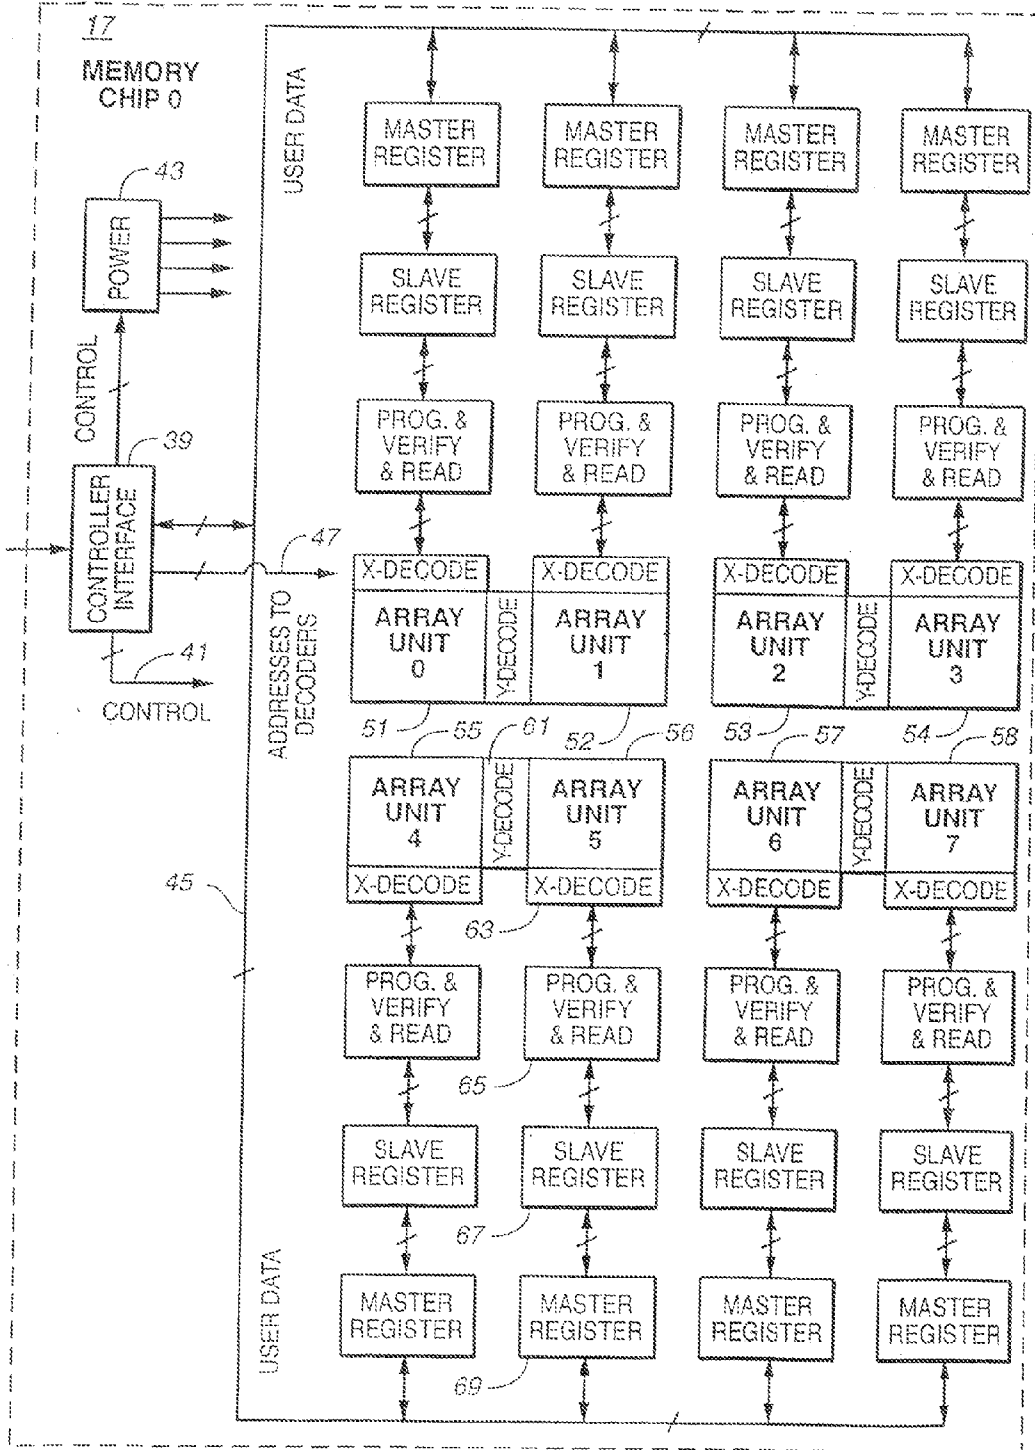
17
MEMORY CHIP 0

USER DATA

MASTER REGISTER
MASTER REGISTER
MASTER REGISTER
MASTER REGISTER

43
POWER

SLAVE REGISTER
SLAVE REGISTER
SLAVE REGISTER
SLAVE REGISTER

CONTROL

39

PROG. & VERIFY & READ
PROG. & VERIFY & READ
PROG. & VERIFY & READ
PROG. & VERIFY & READ

CONTROLLER INTERFACE

47

X-DECODE
X-DECODE
X-DECODE
X-DECODE

ARRAY UNIT 0
Y-DECODE
ARRAY UNIT 1
ARRAY UNIT 2
Y-DECODE
ARRAY UNIT 3

ADDRESSES TO DECODERS

41
CONTROL

51 55 61 52 56 53 57 54 58

ARRAY UNIT 4
Y-DECODE
ARRAY UNIT 5
ARRAY UNIT 6
Y-DECODE
ARRAY UNIT 7

45

X-DECODE
X-DECODE
X-DECODE
X-DECODE

63

PROG. & VERIFY & READ
PROG. & VERIFY & READ
PROG. & VERIFY & READ
PROG. & VERIFY & READ

65

SLAVE REGISTER
SLAVE REGISTER
SLAVE REGISTER
SLAVE REGISTER

67

USER DATA

MASTER REGISTER
MASTER REGISTER
MASTER REGISTER
MASTER REGISTER

69